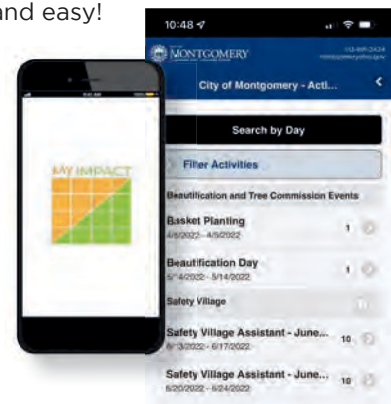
and easy!

MY IMPACT

10:48

MONTGOMERY

City of Montgomery - Acti...

Search by Day

Filter Activities

Beautification and Tree Commission Events

Basket Planting
4/5/2022 - 4/5/2022
1

Beautification Day
5/14/2022 - 5/14/2022
1

Safety Village

Safety Village Assistant - June...
6/13/2022 - 6/17/2022
10

Safety Village Assistant - June...
6/20/2022 - 6/24/2022
10